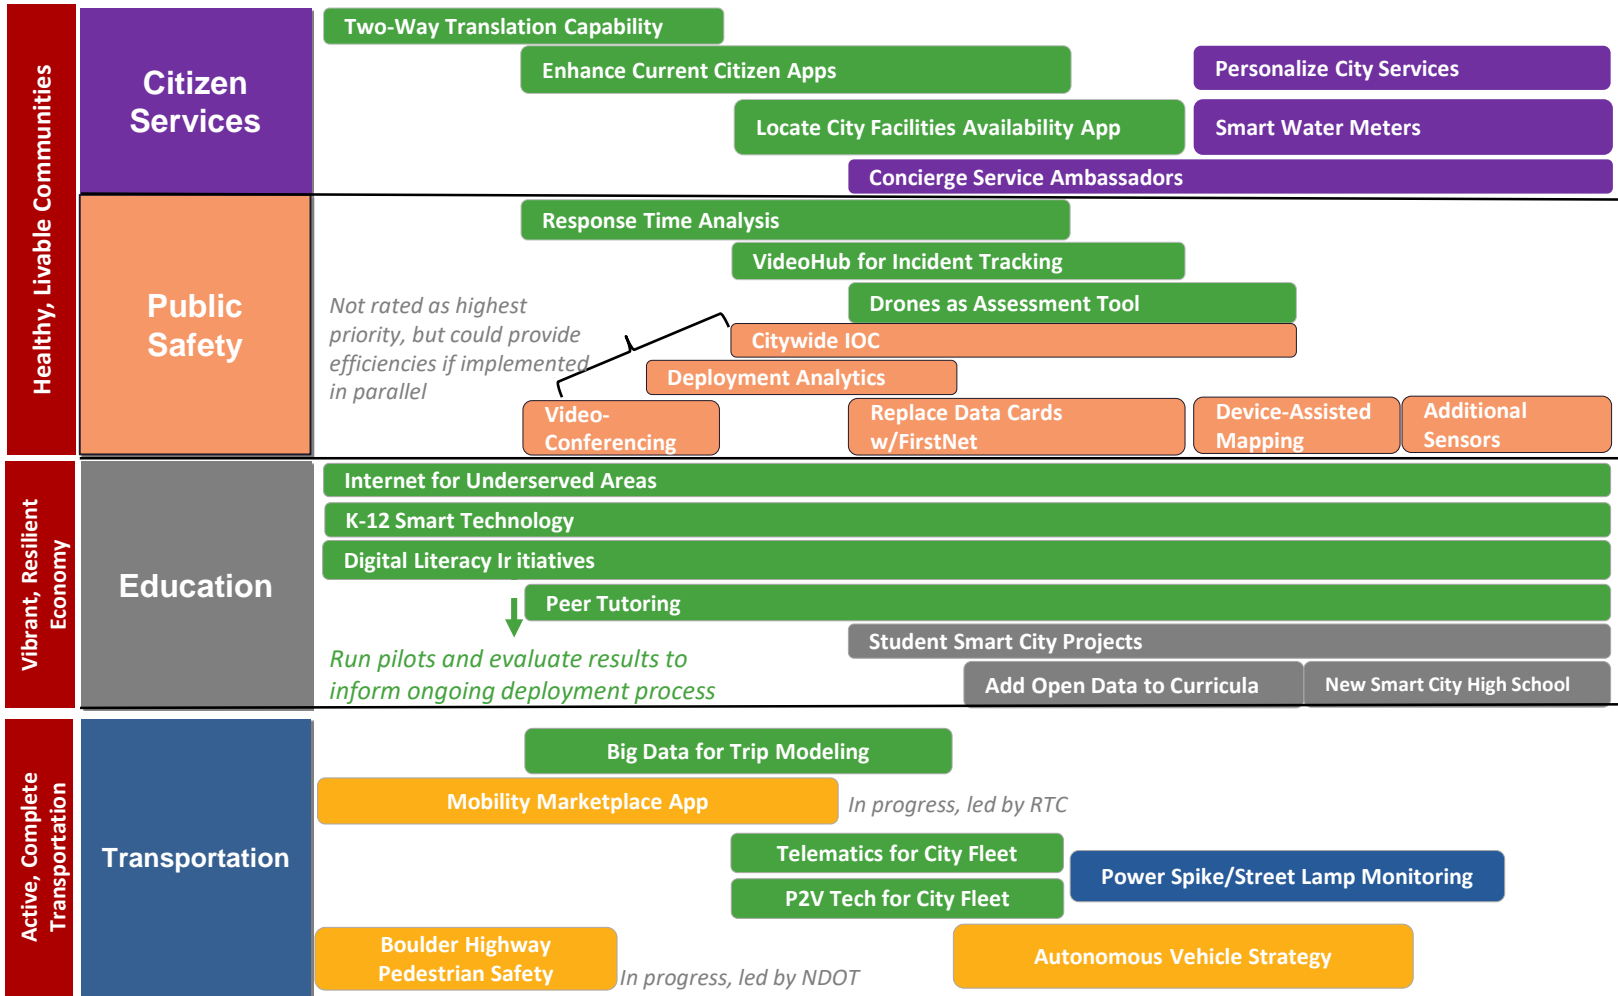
Healthy, Livable Communities

Citizen Services

Two-Way Translation Capability

Enhance Current Citizen Apps

Personalize City Services

Locate City Facilities Availability App

Smart Water Meters

Concierge Service Ambassadors

Public Safety

Response Time Analysis

VideoHub for Incident Tracking

Drones as Assessment Tool

Not rated as highest priority, but could provide efficiencies if implemented in parallel

Citywide IOC

Deployment Analytics

Video-Conferencing

Replace Data Cards w/FirstNet

Device-Assisted Mapping

Additional Sensors

Vibrant, Resilient Economy

Education

Internet for Underserved Areas

K-12 Smart Technology

Digital Literacy Ir itiatives

Peer Tutoring

Student Smart City Projects

Run pilots and evaluate results to inform ongoing deployment process

Add Open Data to Curricula

New Smart City High School

Active, Complete Transportation

Transportation

Big Data for Trip Modeling

Mobility Marketplace App

In progress, led by RTC

Telematics for City Fleet

Power Spike/Street Lamp Monitoring

P2V Tech for City Fleet

Boulder Highway Pedestrian Safety

In progress, led by NDOT

Autonomous Vehicle Strategy